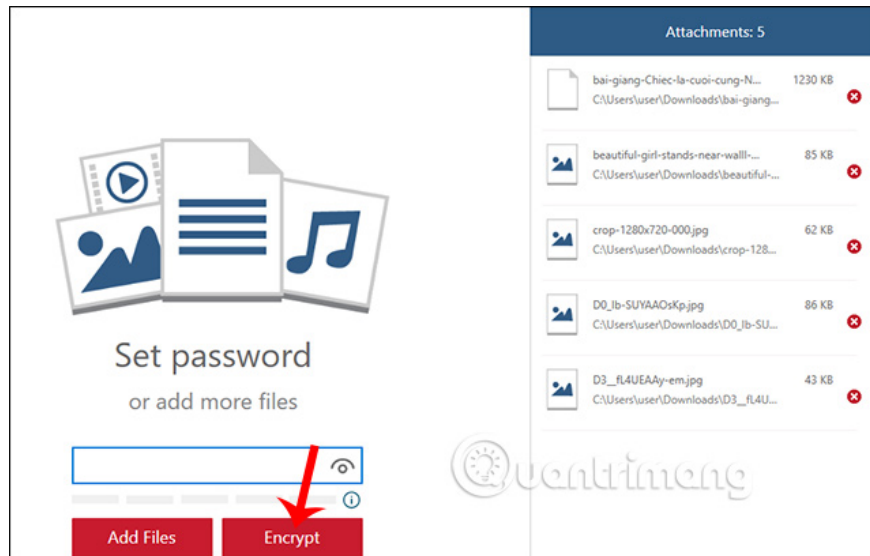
Set password

or add more files

Add Files

Encrypt

Attachments: 5

bai-giang-Chiec-la-cuoi-cung-N...
C:\Users\user\Downloads\bai-giang...
1230 KB

beautiful-girl-stands-near-walll-...
C:\Users\user\Downloads\beautiful-...
85 KB

crop-1280x720-000.jpg
C:\Users\user\Downloads\crop-128...
62 KB

D0_lb-SUYAAOsKp.jpg
C:\Users\user\Downloads\D0_lb-SU...
86 KB

D3__fL4UEAAy-em.jpg
C:\Users\user\Downloads\D3__fL4U...
43 KB

Quantrimang